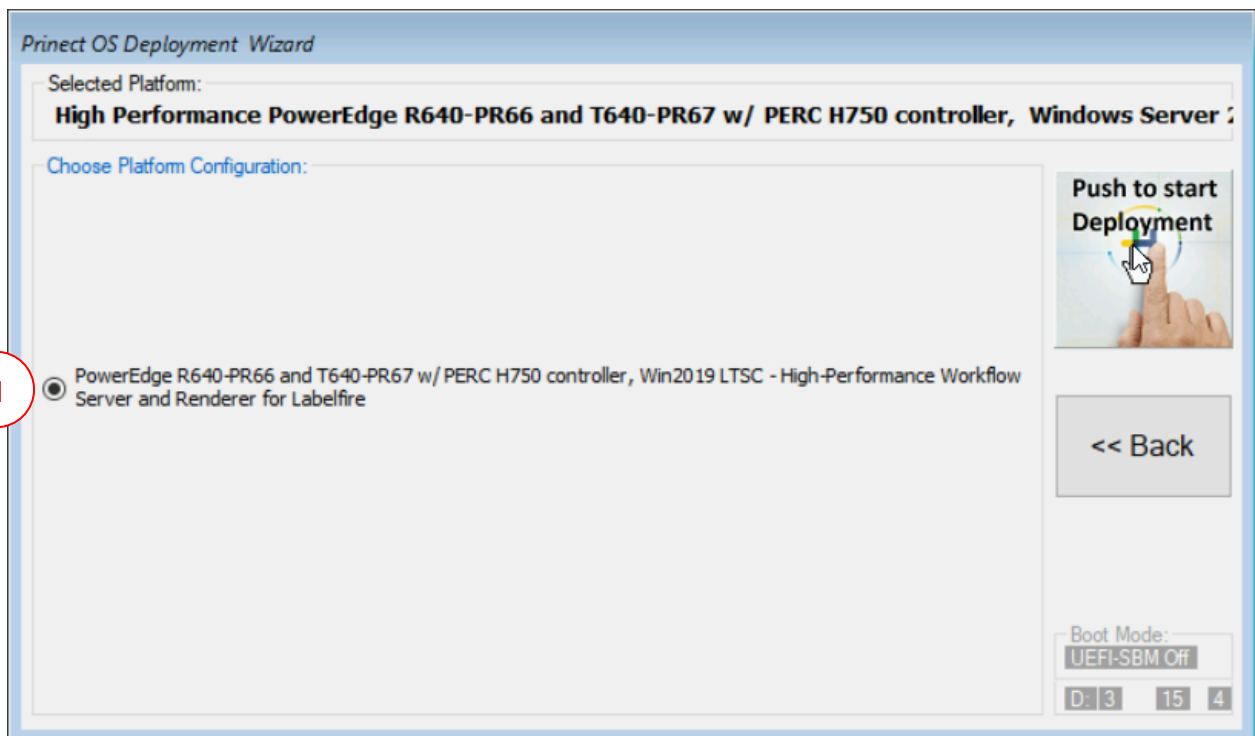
Prinect OS Deployment Wizard

Selected Platform:

High Performance PowerEdge R640-PR66 and T640-PR67 w/ PERC H750 controller, Windows Server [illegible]

Choose Platform Configuration:

Push to start Deployment

1

PowerEdge R640-PR66 and T640-PR67 w/ PERC H750 controller, Win2019 LTSC - High-Performance Workflow Server and Renderer for Labelfire

<< Back

Boot Mode:

UEFI-SBM Off

D: 3 15 4